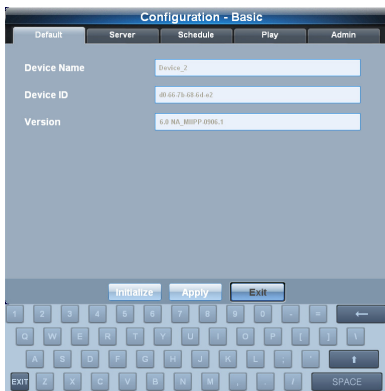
Configuration - Basic

Default
Server
Schedule
Play
Admin

Device Name
Device_2

Device ID
d0:66:7b:68:6d:e2

Version
6.0 NA_MBPP-0906.1

Initialize
Apply
Exit

1 2 3 4 5 6 7 8 9 0 - = ←
Q W E R T Y U I O P [ ] \
A S D F G H J K L ; ' ⬆
EXIT Z X C V B N M , . / SPACE